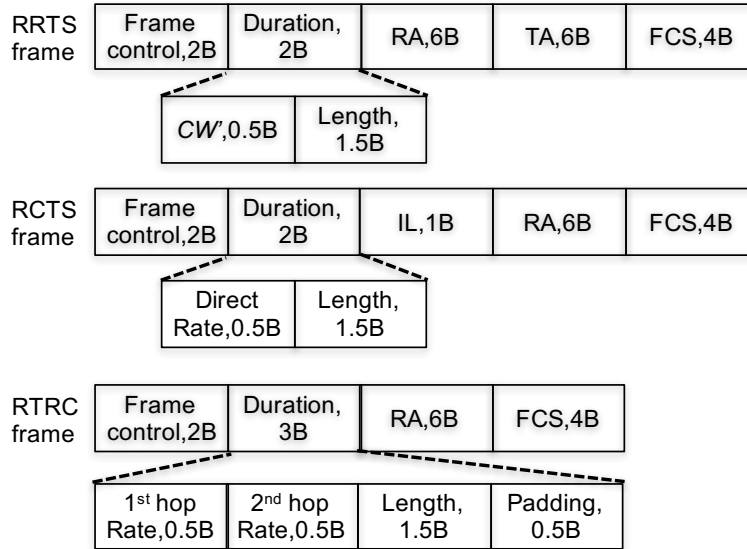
RRTS frame

| Frame control,2B | Duration, 2B | RA,6B | TA,6B | FCS,4B |
|---|---|---|---|---|

| CW',0.5B | Length, 1.5B |
|---|---|

RCTS frame

| Frame control,2B | Duration, 2B | IL,1B | RA,6B | FCS,4B |
|---|---|---|---|---|

| Direct Rate,0.5B | Length, 1.5B |
|---|---|

RTRC frame

| Frame control,2B | Duration, 3B | RA,6B | FCS,4B |
|---|---|---|---|

| 1$^{st}$ hop Rate,0.5B | 2$^{nd}$ hop Rate,0.5B | Length, 1.5B | Padding, 0.5B |
|---|---|---|---|